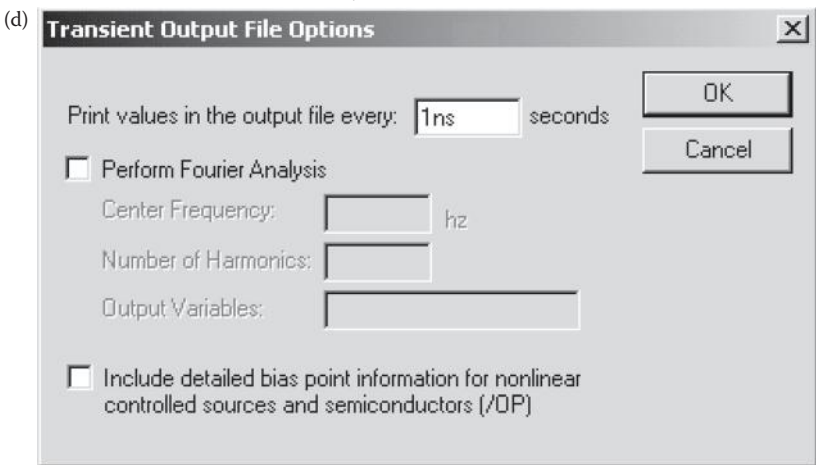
(d) Transient Output File Options

×

Print values in the output file every: 1ns seconds

OK

Cancel

Perform Fourier Analysis

Center Frequency: hz

Number of Harmonics:

Output Variables:

Include detailed bias point information for nonlinear controlled sources and semiconductors (/OP)